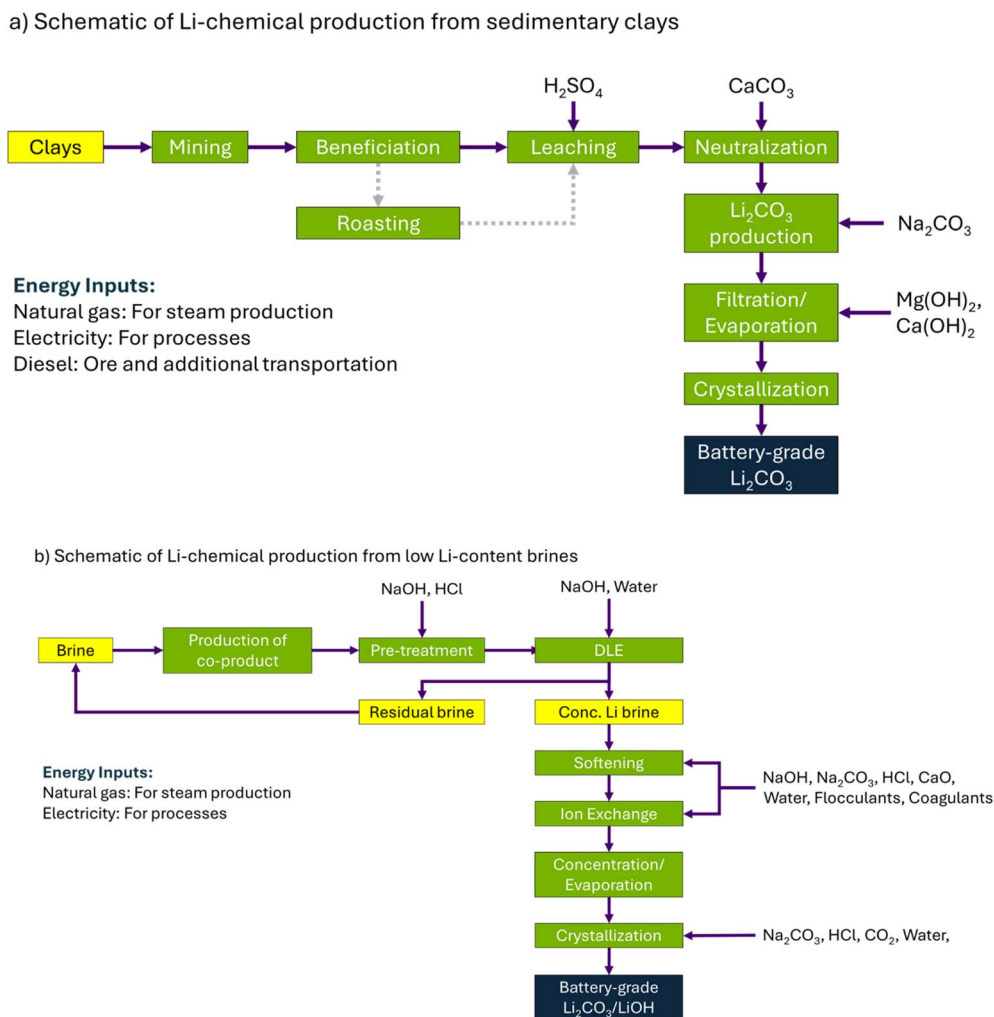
a) Schematic of Li-chemical production from sedimentary clays

$H_2SO_4$

$CaCO_3$

Clays

Mining

Beneficiation

Leaching

Neutralization

Roasting

$Li_2CO_3$ production

$Na_2CO_3$

**Energy Inputs:**
Natural gas: For steam production
Electricity: For processes
Diesel: Ore and additional transportation

Filtration/ Evaporation

$Mg(OH)_2$, $Ca(OH)_2$

Crystallization

Battery-grade $Li_2CO_3$

b) Schematic of Li-chemical production from low Li-content brines

NaOH, HCl

NaOH, Water

Brine

Production of co-product

Pre-treatment

DLE

Residual brine

Conc. Li brine

**Energy Inputs:**
Natural gas: For steam production
Electricity: For processes

Softening

Ion Exchange

NaOH, $Na_2CO_3$, HCl, CaO, Water, Flocculants, Coagulants

Concentration/ Evaporation

Crystallization

$Na_2CO_3$, HCl, $CO_2$, Water,

Battery-grade $Li_2CO_3$/LiOH